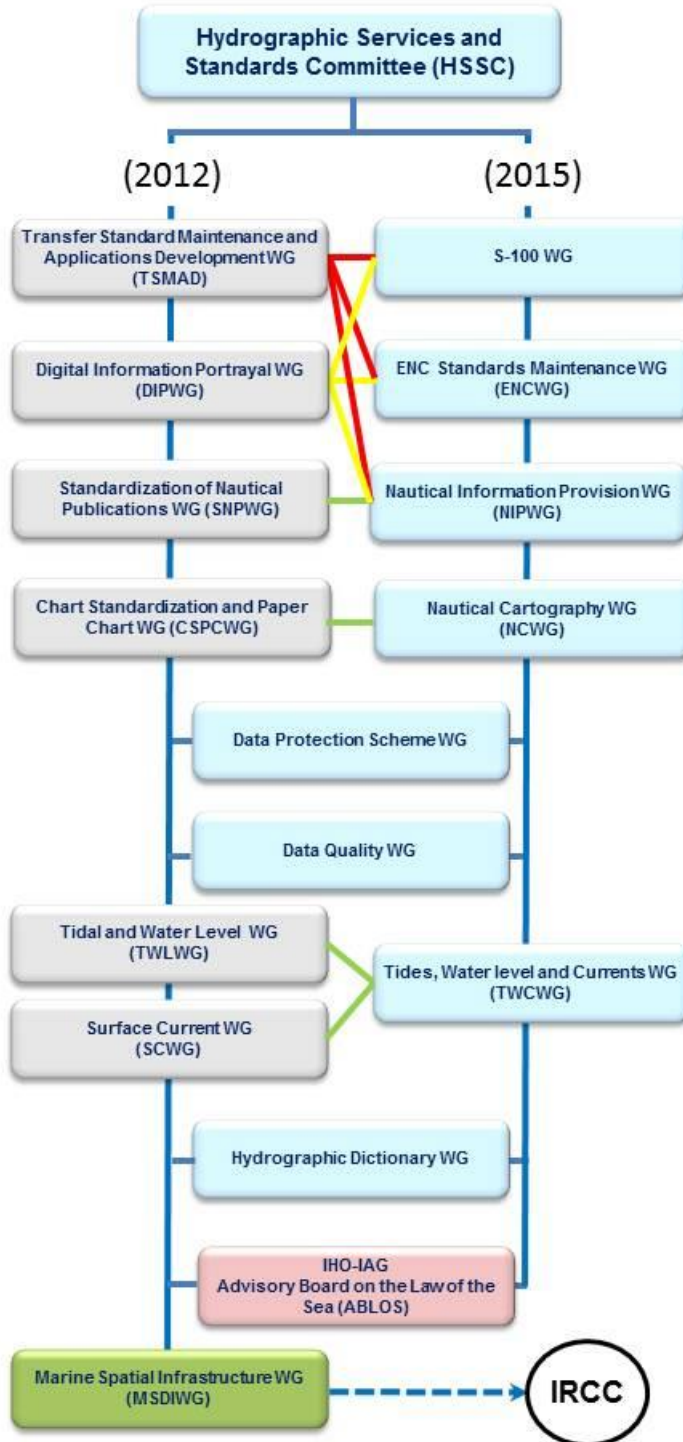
Hydrographic Services and Standards Committee (HSSC)

(2012)

(2015)

Transfer Standard Maintenance and Applications Development WG (TSMAD)

S-100 WG

Digital Information Portrayal WG (DIPWG)

ENC Standards Maintenance WG (ENCWG)

Standardization of Nautical Publications WG (SNPWG)

Nautical Information Provision WG (NIPWG)

Chart Standardization and Paper Chart WG (CSPCWG)

Nautical Cartography WG (NCWG)

Data Protection Scheme WG

Data Quality WG

Tidal and Water Level WG (TWLWG)

Tides, Water level and Currents WG (TWCWG)

Surface Current WG (SCWG)

Hydrographic Dictionary WG

IHO-IAG Advisory Board on the Law of the Sea (ABLOS)

Marine Spatial Infrastructure WG (MSDIWG)

IRCC